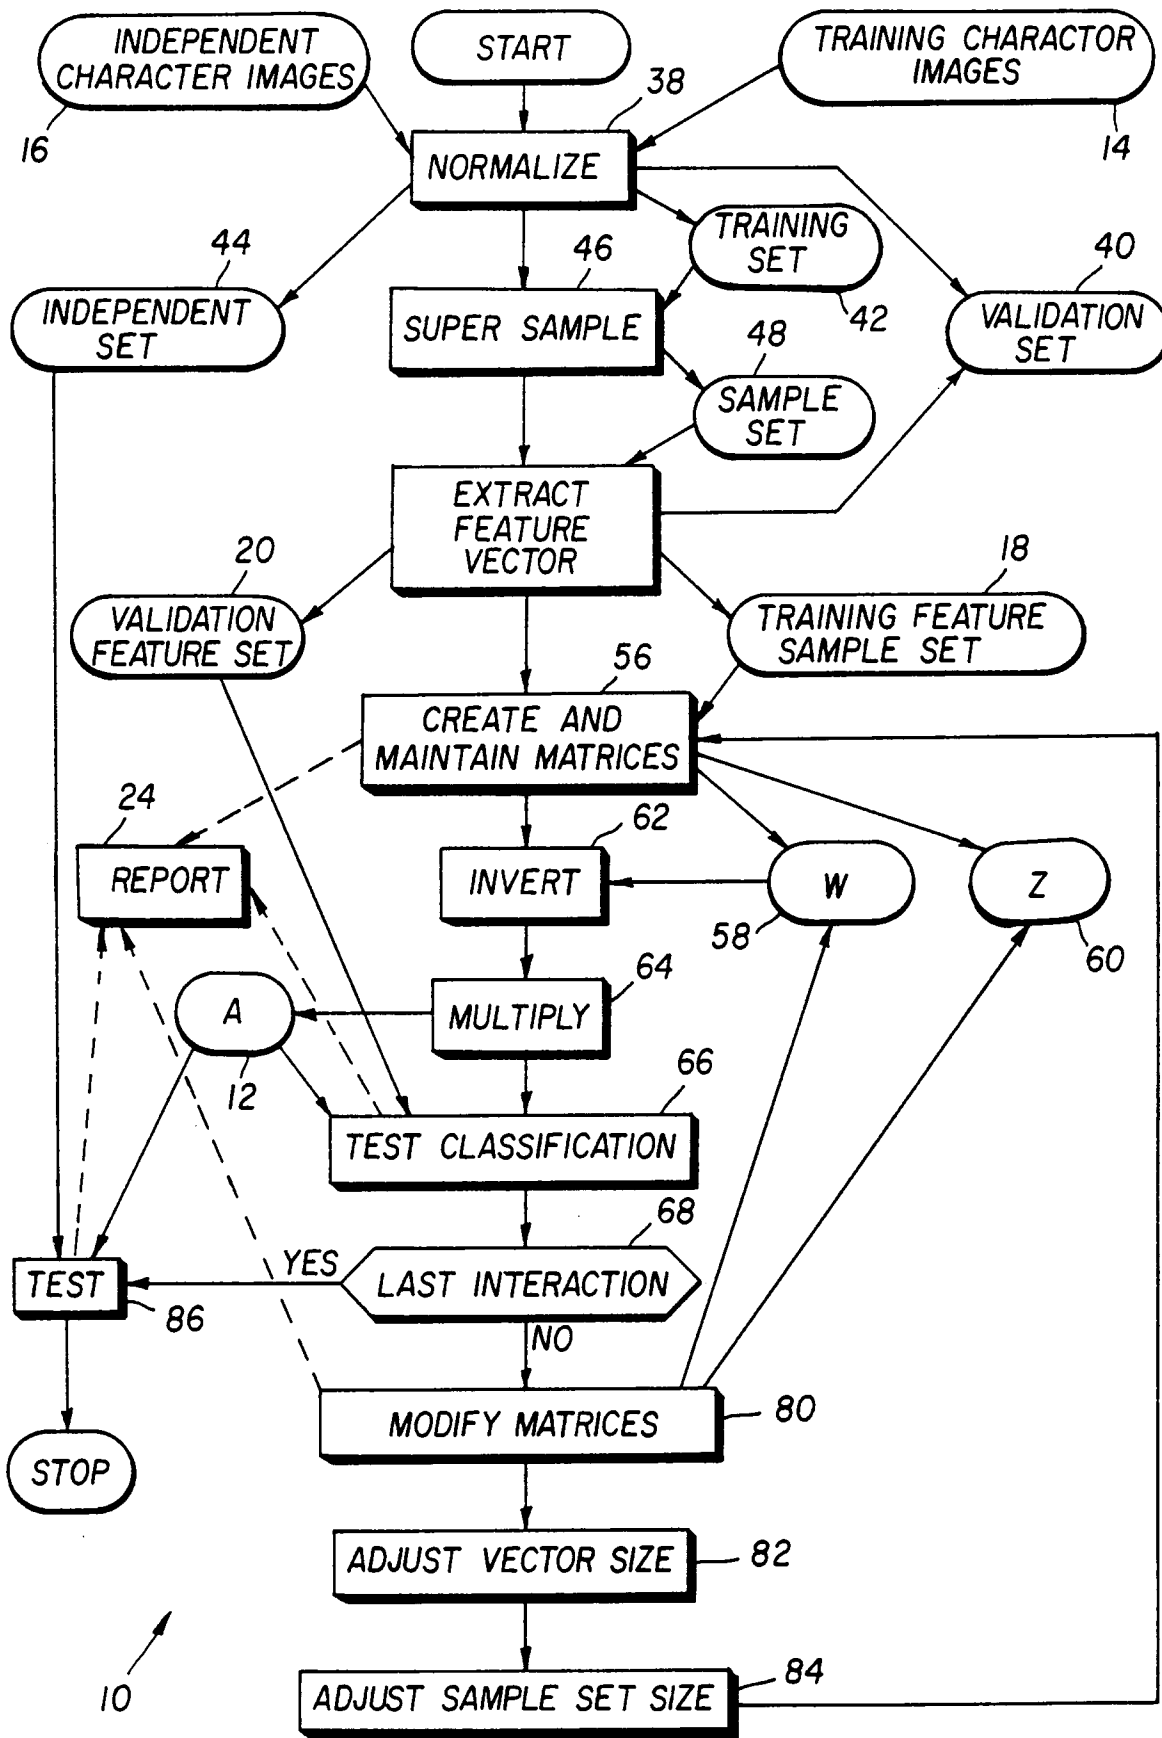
INDEPENDENT CHARACTER IMAGES
16
START
38
TRAINING CHARACTOR IMAGES
14
NORMALIZE
44
INDEPENDENT SET
46
SUPER SAMPLE
TRAINING SET
42
40
VALIDATION SET
48
SAMPLE SET
EXTRACT FEATURE VECTOR
20
VALIDATION FEATURE SET
18
TRAINING FEATURE SAMPLE SET
56
CREATE AND MAINTAIN MATRICES
24
REPORT
62
INVERT
W
58
Z
60
64
MULTIPLY
A
12
66
TEST CLASSIFICATION
68
YES
TEST
86
LAST INTERACTION
NO
MODIFY MATRICES
80
STOP
ADJUST VECTOR SIZE
82
ADJUST SAMPLE SET SIZE
84
10